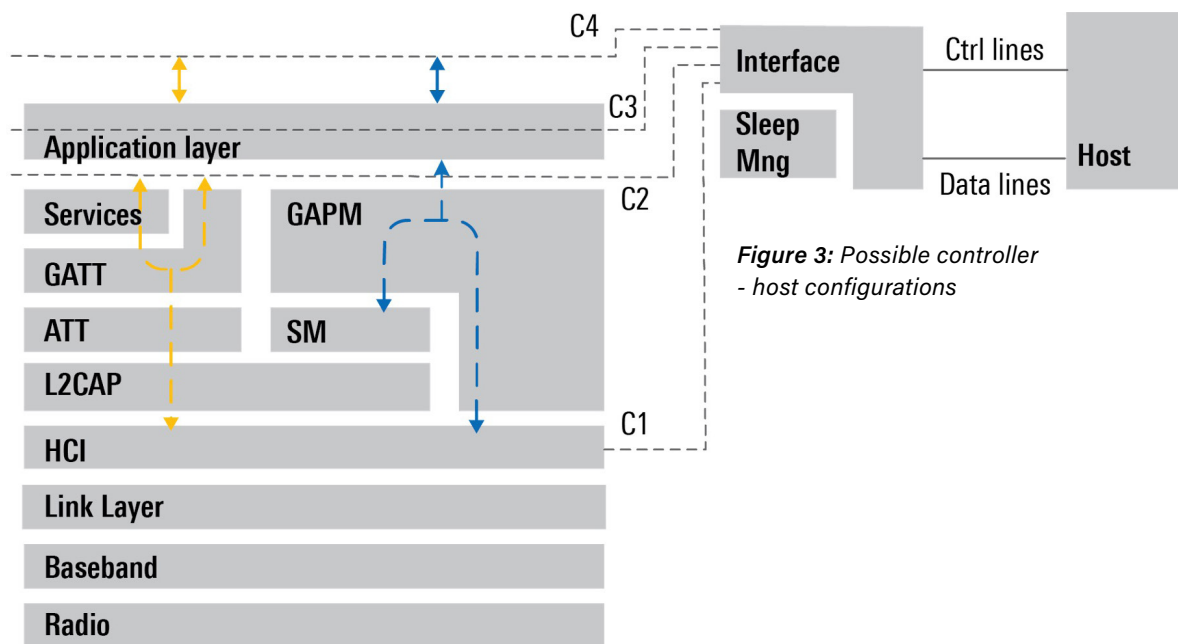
C4

Interface

Ctrl lines

Host

C3

Application layer

Sleep Mng

Data lines

Services

GAPM

C2

GATT

*Figure 3:* Possible controller - host configurations

ATT

SM

L2CAP

C1

HCI

Link Layer

Baseband

Radio